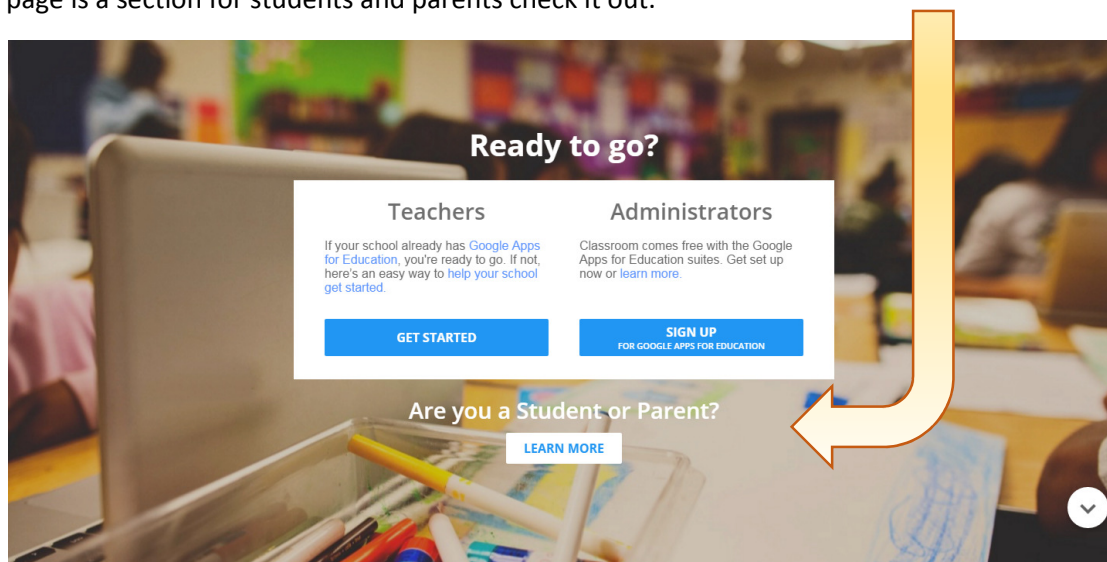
page is a section for students and parents check it out.

Ready to go?

Teachers

If your school already has Google Apps for Education, you're ready to go. If not, here's an easy way to help your school get started.

GET STARTED

Administrators

Classroom comes free with the Google Apps for Education suites. Get set up now or learn more.

SIGN UP
FOR GOOGLE APPS FOR EDUCATION

Are you a Student or Parent?

LEARN MORE